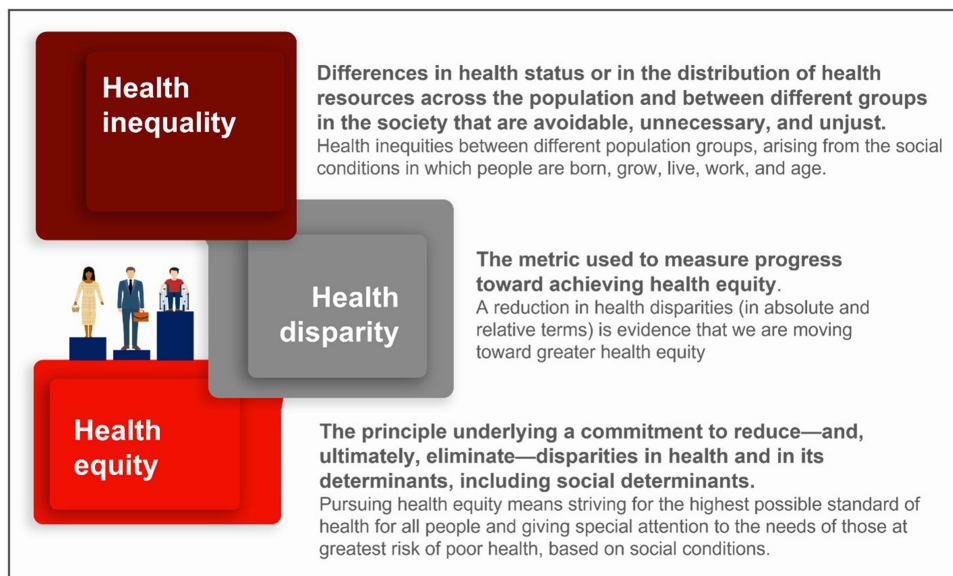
Health inequality

**Differences in health status or in the distribution of health resources across the population and between different groups in the society that are avoidable, unnecessary, and unjust.**
Health inequities between different population groups, arising from the social conditions in which people are born, grow, live, work, and age.

Health disparity

**The metric used to measure progress toward achieving health equity.**
A reduction in health disparities (in absolute and relative terms) is evidence that we are moving toward greater health equity

Health equity

**The principle underlying a commitment to reduce—and, ultimately, eliminate—disparities in health and in its determinants, including social determinants.**
Pursuing health equity means striving for the highest possible standard of health for all people and giving special attention to the needs of those at greatest risk of poor health, based on social conditions.